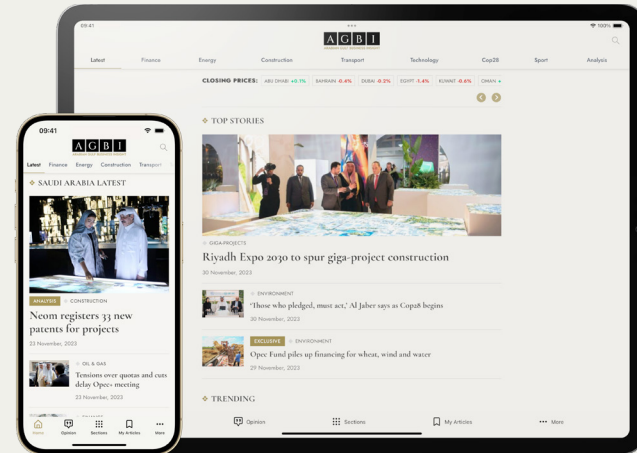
09:41

100%

AGBI

Latest Finance Energy Construction Transport Technology Cop28 Sport Analysis

CLOSING PRICES: ABU DHABI +0.1% BAHRAIN -0.4% DUBAI -0.2% EGYPT -1.4% KUWAIT -0.6% OMAN +

TOP STORIES

GIGA-PROJECTS

Riyadh Expo 2030 to spur giga-project construction

30 November, 2023

ENVIRONMENT

'Those who pledged, must act,' Al Jaber says as Cop28 begins

30 November, 2023

EXCLUSIVE ENVIRONMENT

Opec Fund piles up financing for wheat, wind and water

29 November, 2023

TRENDING

Opinion Sections My Articles More

09:41

AGBI

Latest Finance Energy Construction Transport

SAUDI ARABIA LATEST

ANALYSIS CONSTRUCTION

Neom registers 33 new patents for projects

23 November, 2023

OIL & GAS

Tensions over quotas and cuts delay Opec+ meeting

23 November, 2023

Home Opinion Sections My Articles More